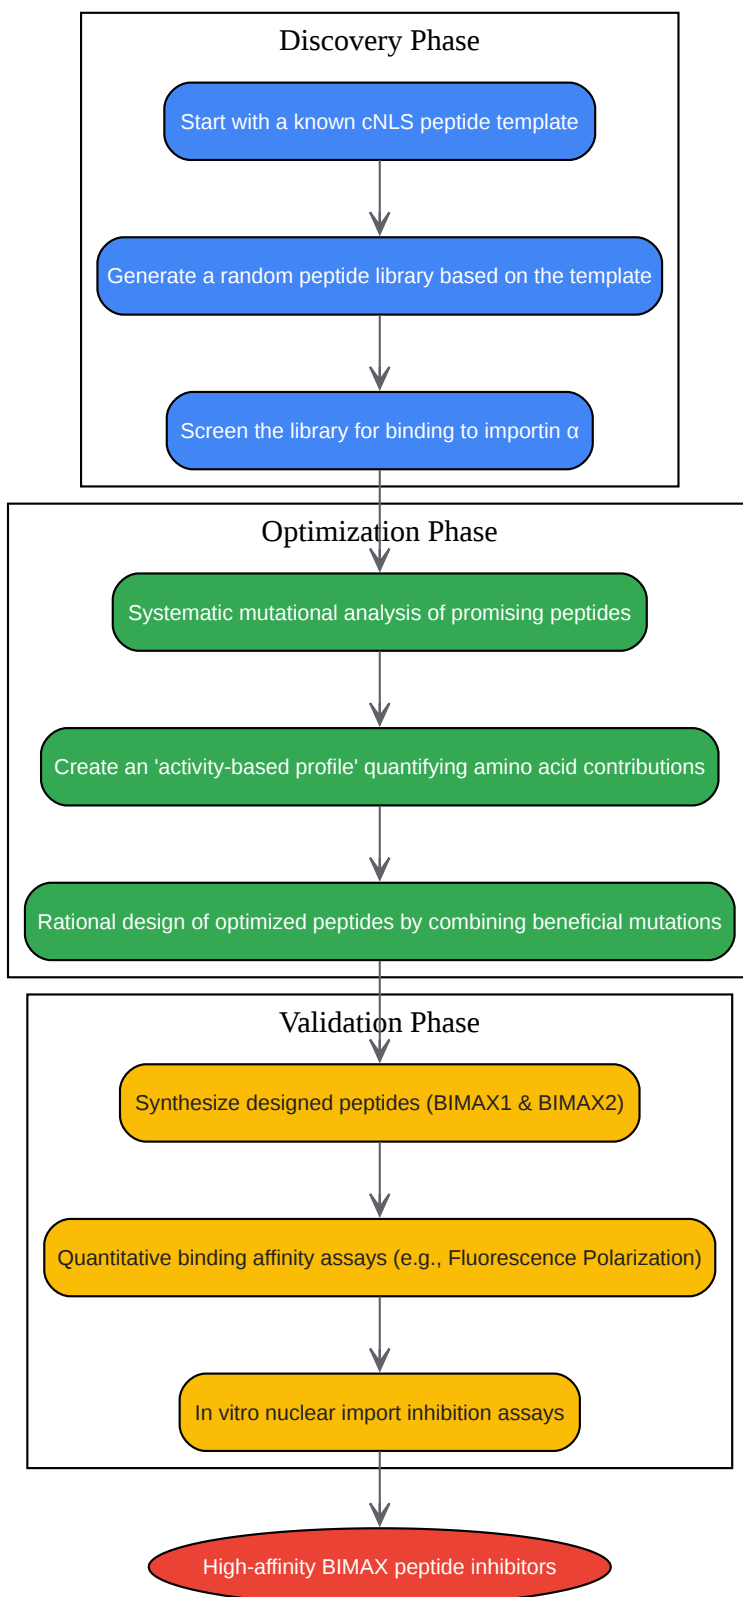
Discovery Phase

Start with a known cNLS peptide template

Generate a random peptide library based on the template

Screen the library for binding to importin α

Optimization Phase

Systematic mutational analysis of promising peptides

Create an 'activity-based profile' quantifying amino acid contributions

Rational design of optimized peptides by combining beneficial mutations

Validation Phase

Synthesize designed peptides (BIMAX1 & BIMAX2)

Quantitative binding affinity assays (e.g., Fluorescence Polarization)

In vitro nuclear import inhibition assays

High-affinity BIMAX peptide inhibitors